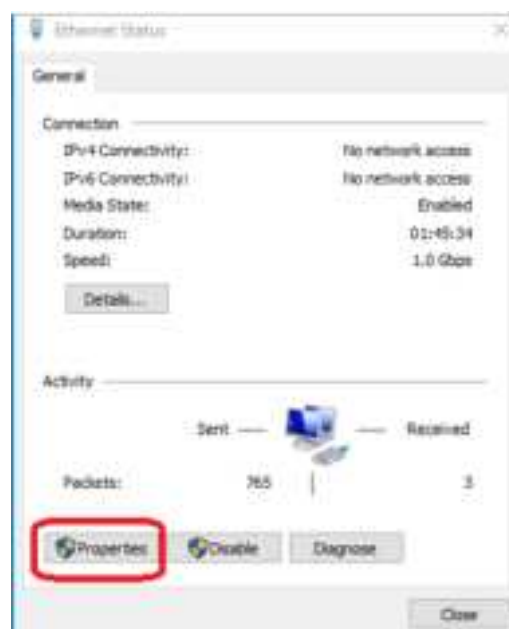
Ethernet Status

General

Connection

IPv4 Connectivity: No network access
IPv6 Connectivity: No network access
Media State: Enabled
Duration: 01:45:34
Speed: 1.0 Gbps

Details...

Activity

Sent — — Received

Packets: 765 | 3

Properties Disable Diagnose

Close